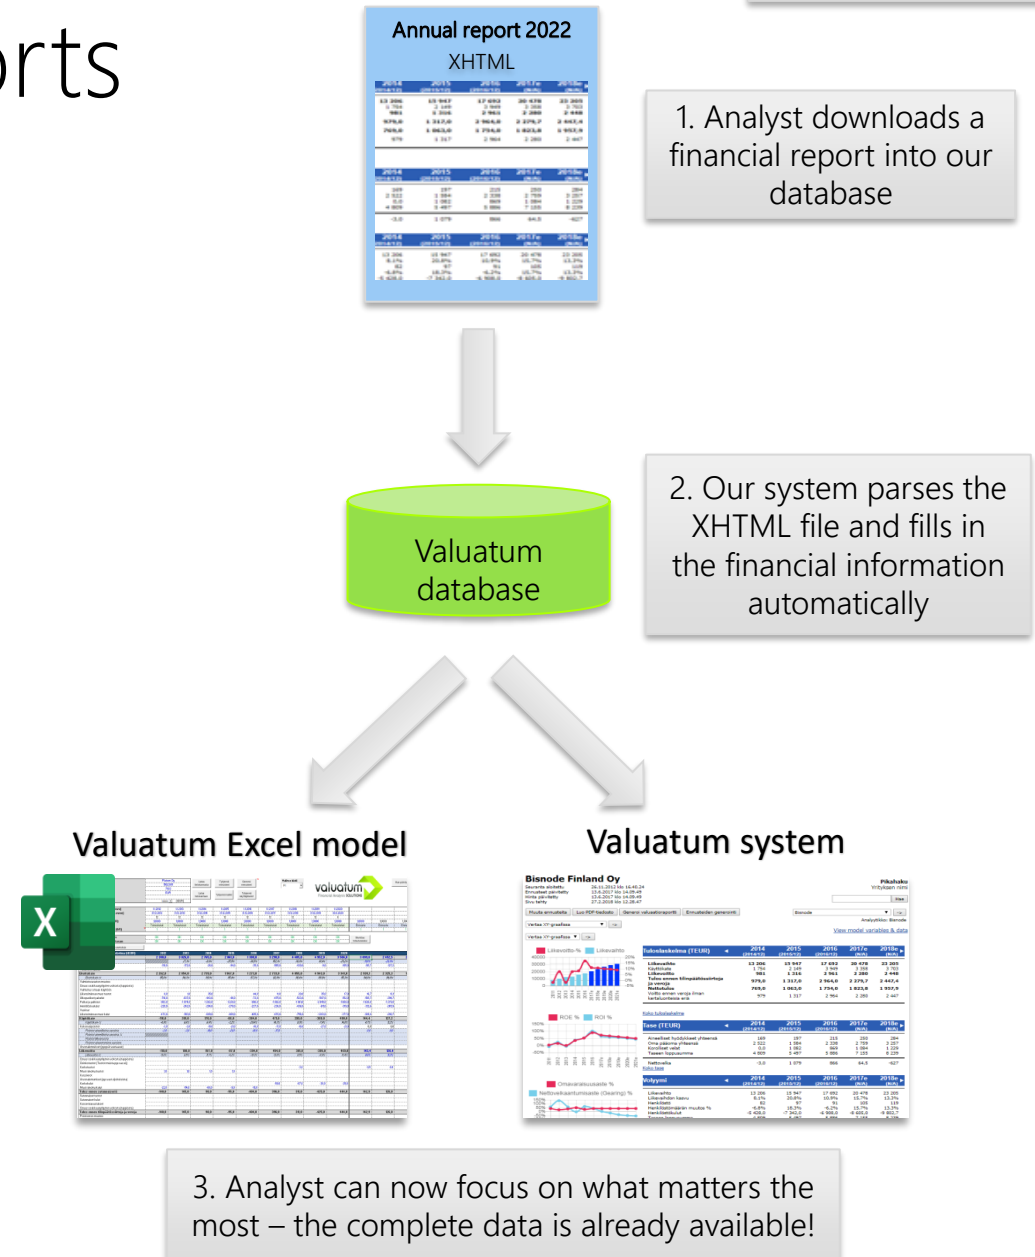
rts

Annual report 2022
XHTML

1. Analyst downloads a financial report into our database

Valuatum database

2. Our system parses the XHTML file and fills in the financial information automatically

Valuatum Excel model

valuatum

Valuatum system

Bisnode Finland Oy

Tuloslaskelma (TEUR)

Tase (TEUR)

Volyymi

3. Analyst can now focus on what matters the most – the complete data is already available!